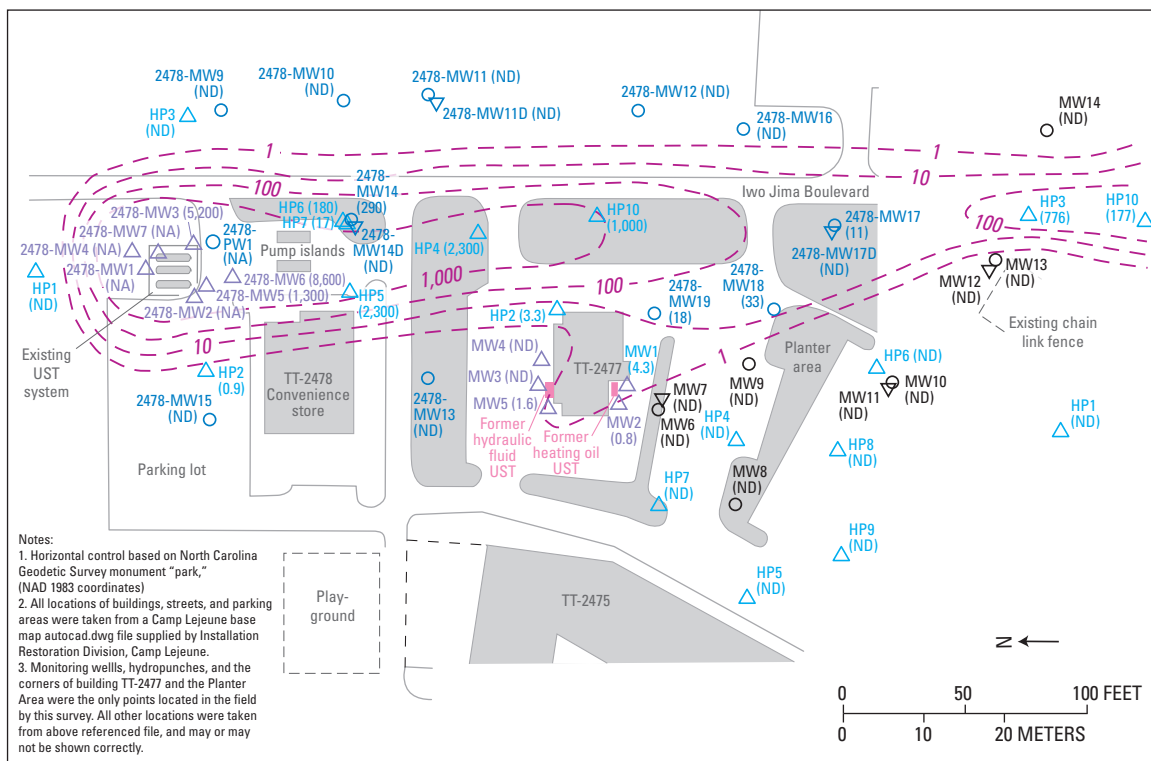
2478-MW9 (ND)

2478-MW10 (ND)

2478-MW11 (ND)

2478-MW11D (ND)

2478-MW12 (ND)

2478-MW16 (ND)

MW14 (ND)

HP3 (ND)

1

1

10

100

2478-MW14 (290)

Iwo Jima Boulevard

10

2478-MW3 (5,200)

2478-MW7 (NA)

2478-MW4 (NA)

2478-MW1 (NA)

2478-PW1 (NA)

HP6 (180)

HP7 (17)

2478-MW14D (ND)

Pump islands

HP4 (2,300)

HP10 (1,000)

2478-MW17 (11)

2478-MW17D (ND)

HP3 (776)

HP10 (177)

100

HP1 (ND)

2478-MW6 (8,600)

2478-MW5 (1,300)

HP5 (2,300)

1,000

100

2478-MW19 (18)

2478-MW18 (33)

MW13 (ND)

MW12 (ND)

2478-MW2 (NA)

HP2 (3.3)

Existing chain link fence

Existing UST system

10

HP2 (0.9)

TT-2478 Convenience store

MW4 (ND)

MW3 (ND)

MW5 (1.6)

TT-2477

MW1 (4.3)

MW2 (0.8)

1

MW9 (ND)

Planter area

HP6 (ND)

MW11 (ND)

MW10 (ND)

2478-MW15 (ND)

2478-MW13 (ND)

Former hydraulic fluid UST

Former heating oil UST

MW7 (ND)

MW6 (ND)

HP4 (ND)

HP8 (ND)

HP1 (ND)

Parking lot

HP7 (ND)

MW8 (ND)

Notes:
1. Horizontal control based on North Carolina Geodetic Survey monument "park," (NAD 1983 coordinates)
2. All locations of buildings, streets, and parking areas were taken from a Camp Lejeune base map autocad.dwg file supplied by Installation Restoration Division, Camp Lejeune.
3. Monitoring wellls, hydropunches, and the corners of building TT-2477 and the Planter Area were the only points located in the field by this survey. All other locations were taken from above referenced file, and may or may not be shown correctly.

Play-ground

TT-2475

HP9 (ND)

HP5 (ND)

N

0 50 100 FEET

0 10 20 METERS